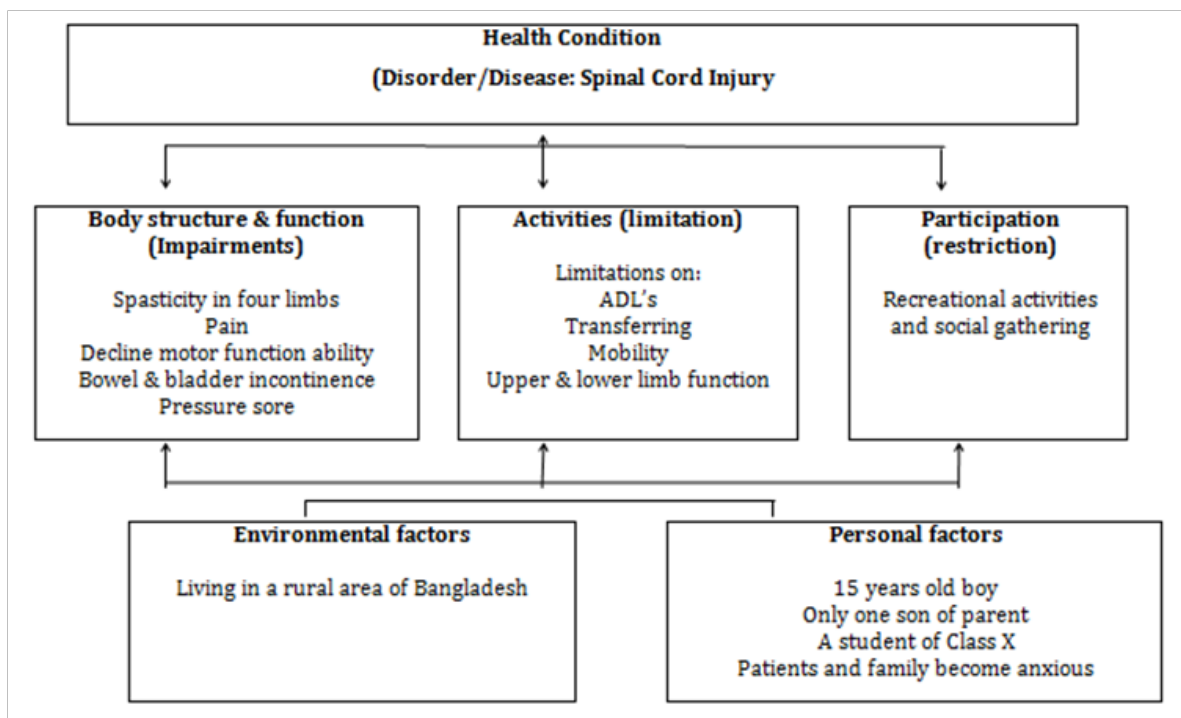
Health Condition
(Disorder/Disease: Spinal Cord Injury

Body structure & function
(Impairments)

Spasticity in four limbs
Pain
Decline motor function ability
Bowel & bladder incontinence
Pressure sore

Activities (limitation)

Limitations on:
ADL's
Transferring
Mobility
Upper & lower limb function

Participation
(restriction)

Recreational activities
and social gathering

Environmental factors

Living in a rural area of Bangladesh

Personal factors

15 years old boy
Only one son of parent
A student of Class X
Patients and family become anxious